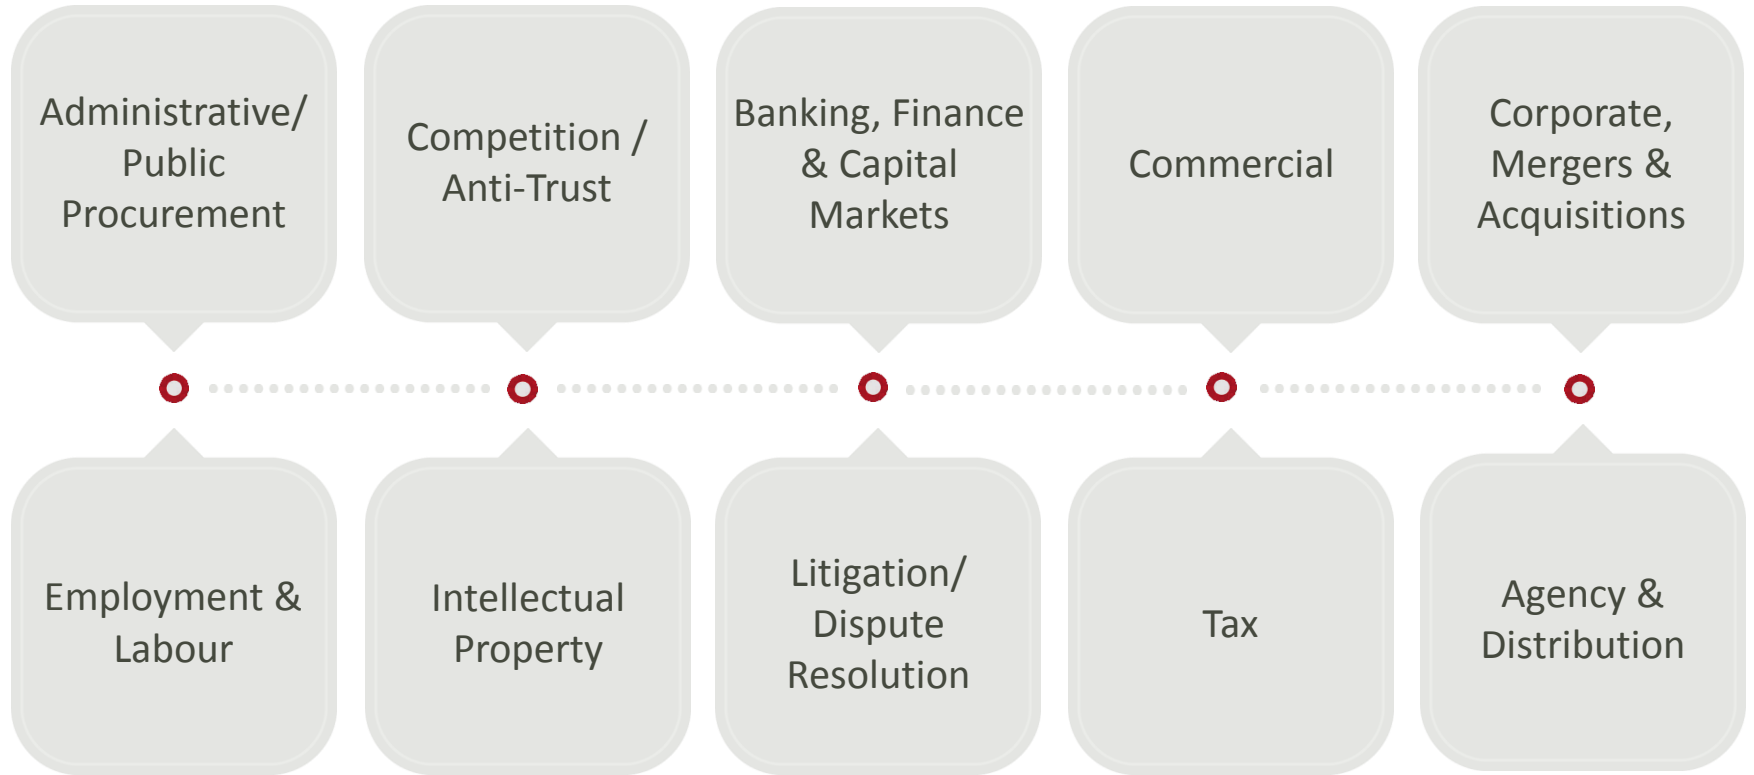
Administrative/ Public Procurement

Competition / Anti-Trust

Banking, Finance & Capital Markets

Commercial

Corporate, Mergers & Acquisitions

Employment & Labour

Intellectual Property

Litigation/ Dispute Resolution

Tax

Agency & Distribution